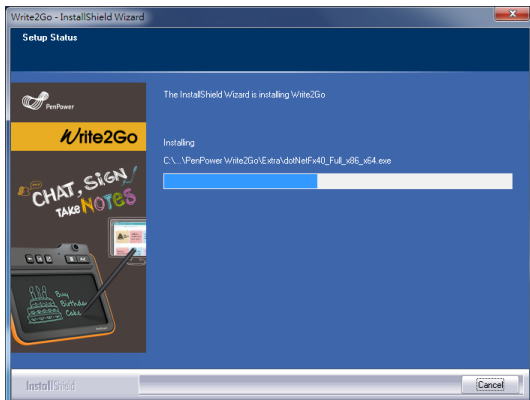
Write2Go - InstallShield Wizard

Setup Status

PenPower

Write2Go

CHAT, SIGN, TAKE NOTES

Buy Birthday Cake

The InstallShield Wizard is installing Write2Go

Installing

C:\...\PenPower Write2Go\Extra\dotNetFx40_Full_x86_x64.exe

InstallShield

Cancel